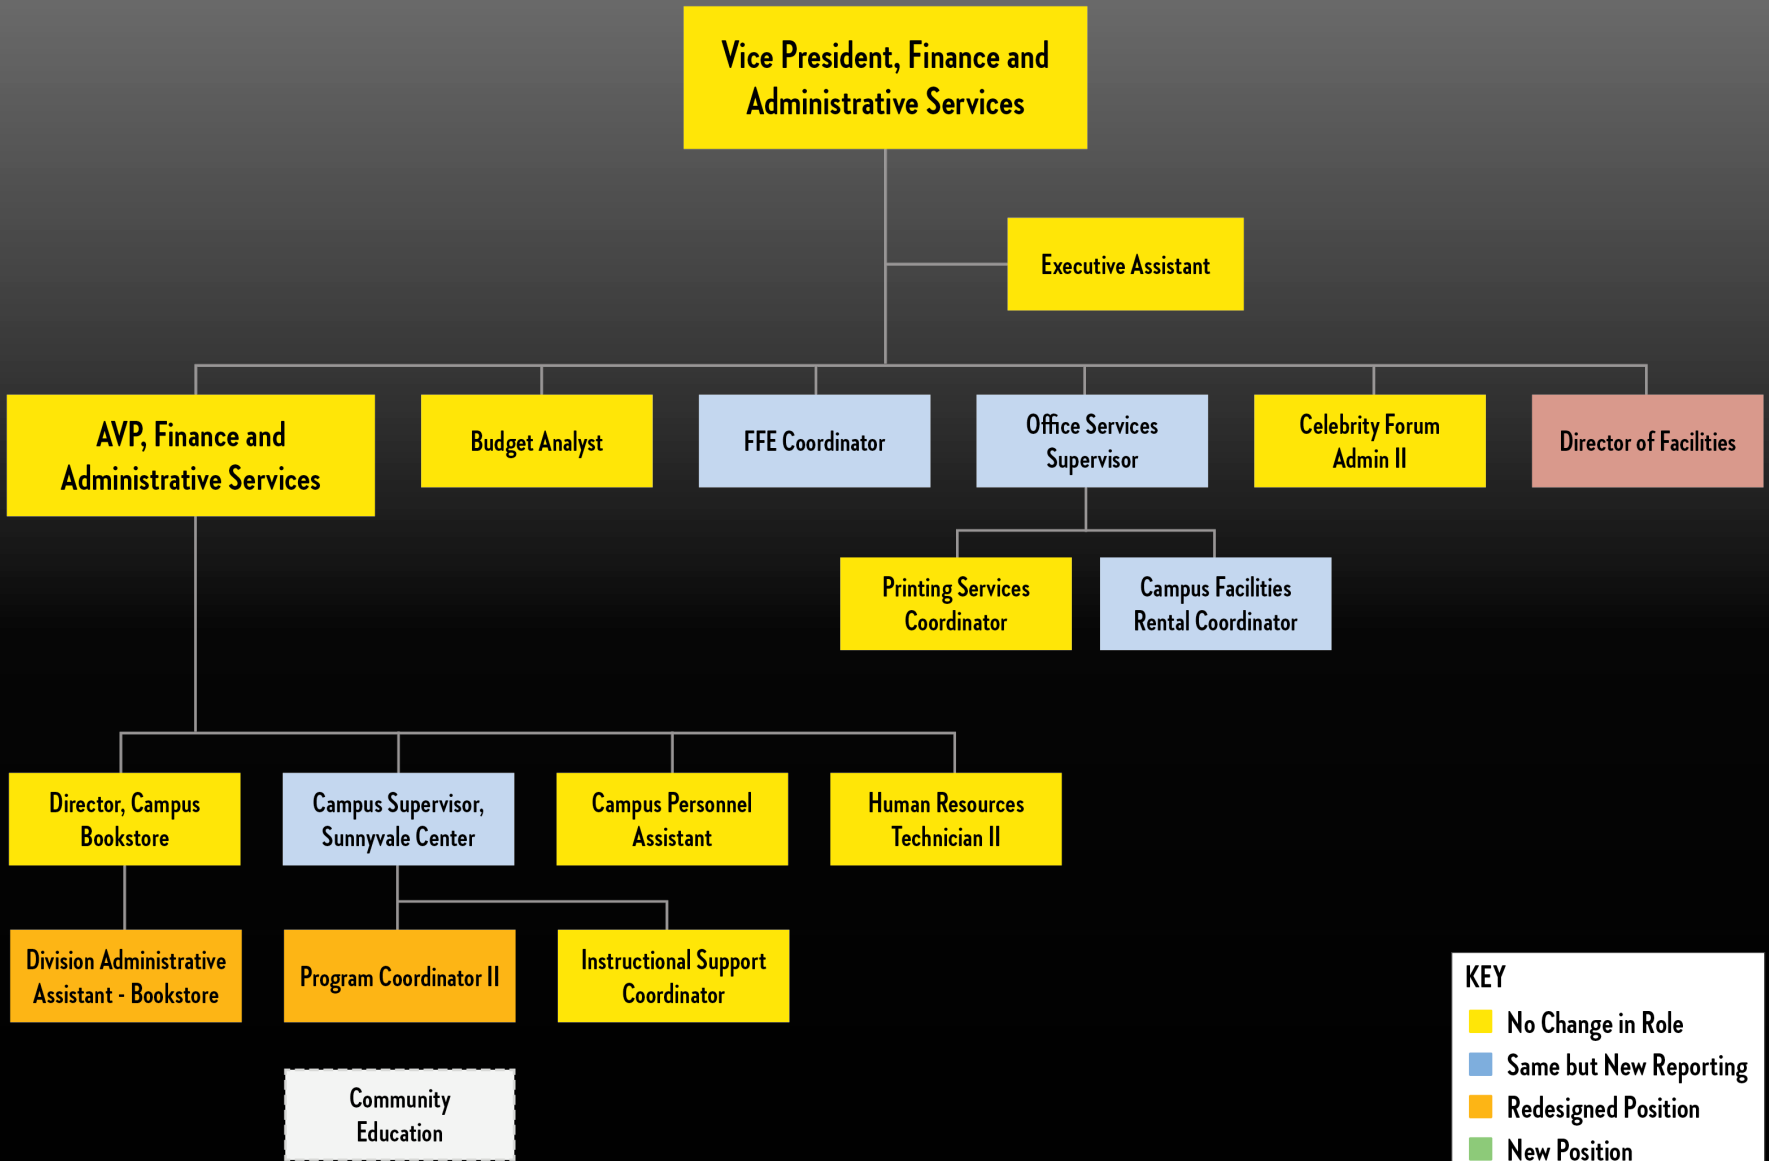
Vice President, Finance and Administrative Services

Executive Assistant

AVP, Finance and Administrative Services

Budget Analyst

FFE Coordinator

Office Services Supervisor

Celebrity Forum Admin II

Director of Facilities

Printing Services Coordinator

Campus Facilities Rental Coordinator

Director, Campus Bookstore

Campus Supervisor, Sunnyvale Center

Campus Personnel Assistant

Human Resources Technician II

Division Administrative Assistant - Bookstore

Program Coordinator II

Instructional Support Coordinator

Community Education

KEY
No Change in Role
Same but New Reporting
Redesigned Position
New Position